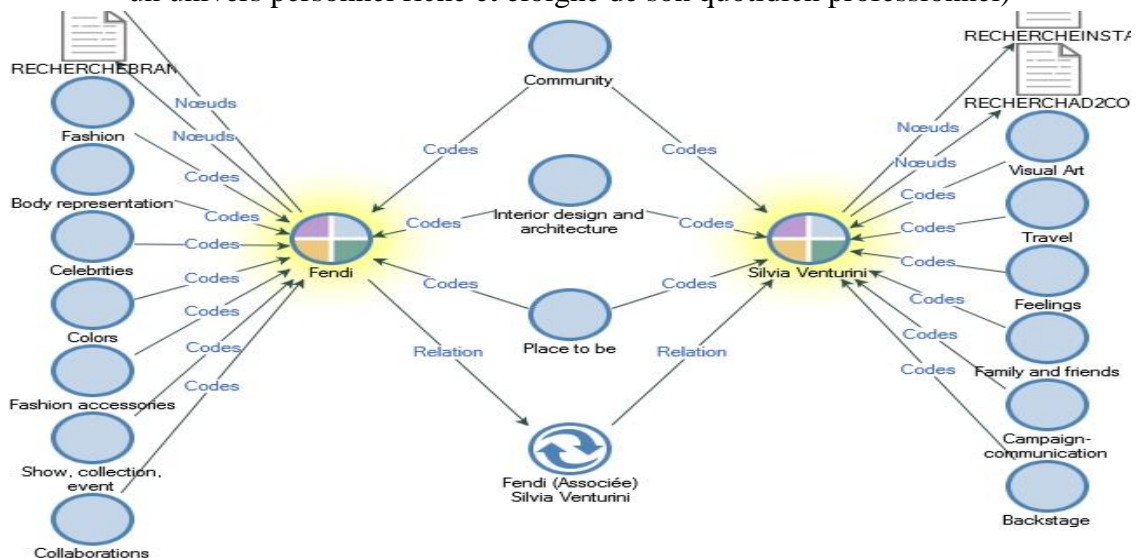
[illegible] univers personnel riche et éloigné de son quotidien professionnel)

RECHERCHEBRAN

Fashion

Body representation

Celebrities

Colors

Fashion accessories

Show, collection, event

Collaborations

Nœuds
Nœuds
Codes
Codes
Codes
Codes
Codes
Codes
Codes

Fendi

Community

Codes
Codes

Interior design and architecture

Codes
Codes

Place to be

Codes
Codes

Relation
Relation

Fendi (Associée) Silvia Venturini

Silvia Venturini

RECHERCHEINSTA

RECHERCHAD2CO

Nœuds
Nœuds
Codes
Codes
Codes
Codes
Codes
Codes

Visual Art

Travel

Feelings

Family and friends

Campaign-communication

Backstage